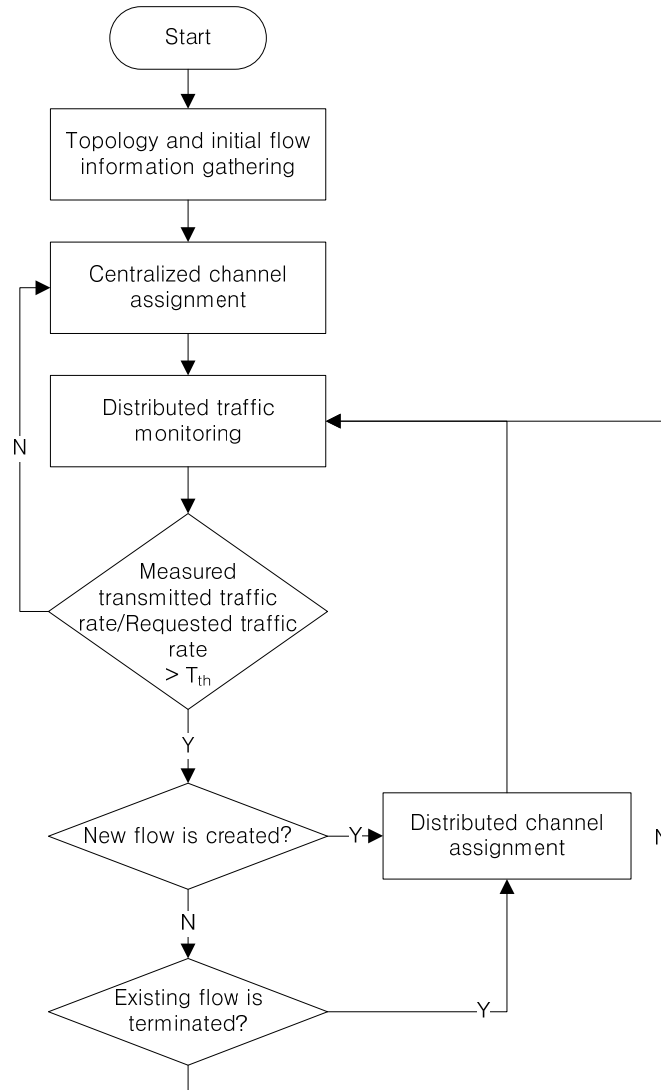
Start

Topology and initial flow information gathering

Centralized channel assignment

Distributed traffic monitoring

N

Measured transmitted traffic rate/Requested traffic rate $> T_{th}$

Y

New flow is created?

Y

Distributed channel assignment

N

N

Existing flow is terminated?

Y